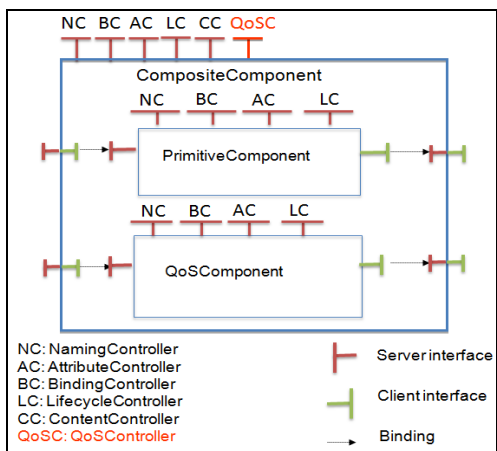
NC BC AC LC CC QoSC

CompositeComponent

NC BC AC LC

PrimitiveComponent

NC BC AC LC

QoSComponent

NC: NamingController
AC: AttributeController
BC: BindingController
LC: LifecycleController
CC: ContentController
QoSC: QoSController

Server interface

Client interface

Binding